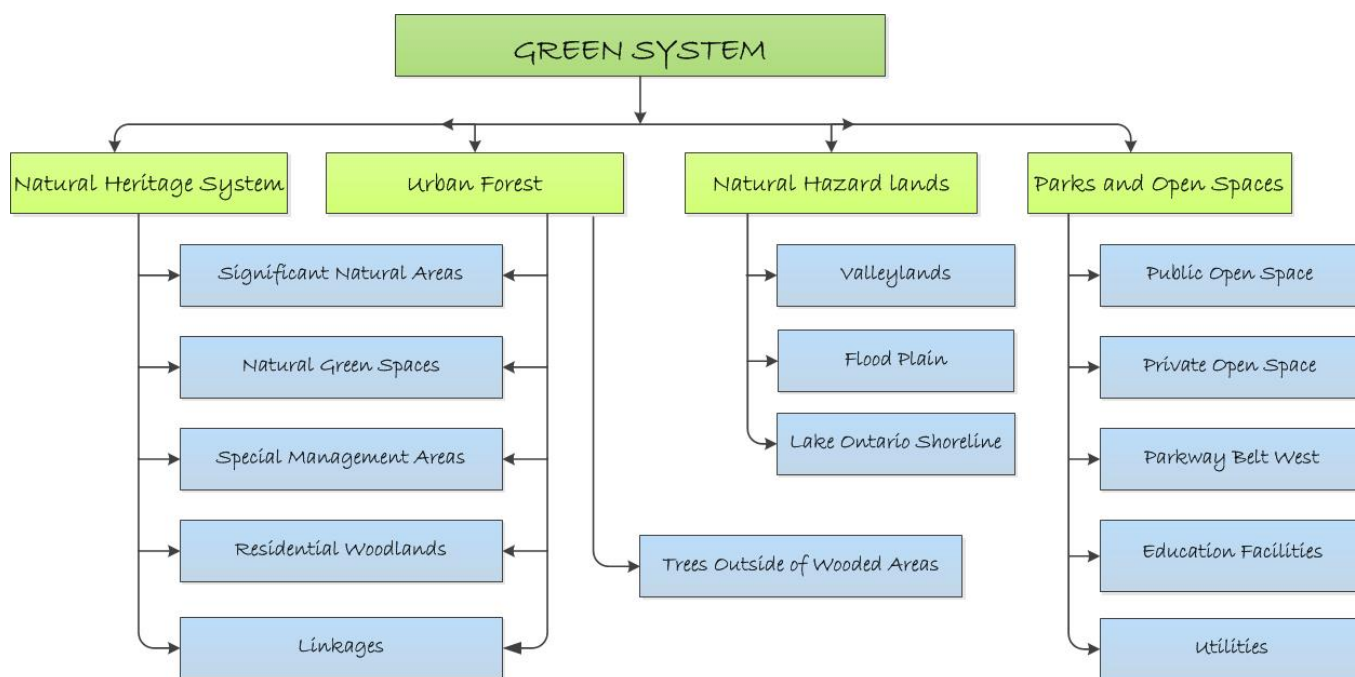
GREEN SYSTEM

Natural Heritage System

Urban Forest

Natural Hazard lands

Parks and Open Spaces

Significant Natural Areas

Natural Green Spaces

Special Management Areas

Residential Woodlands

Linkages

Trees Outside of Wooded Areas

Valleylands

Flood Plain

Lake Ontario Shoreline

Public Open Space

Private Open Space

Parkway Belt West

Education Facilities

Utilities